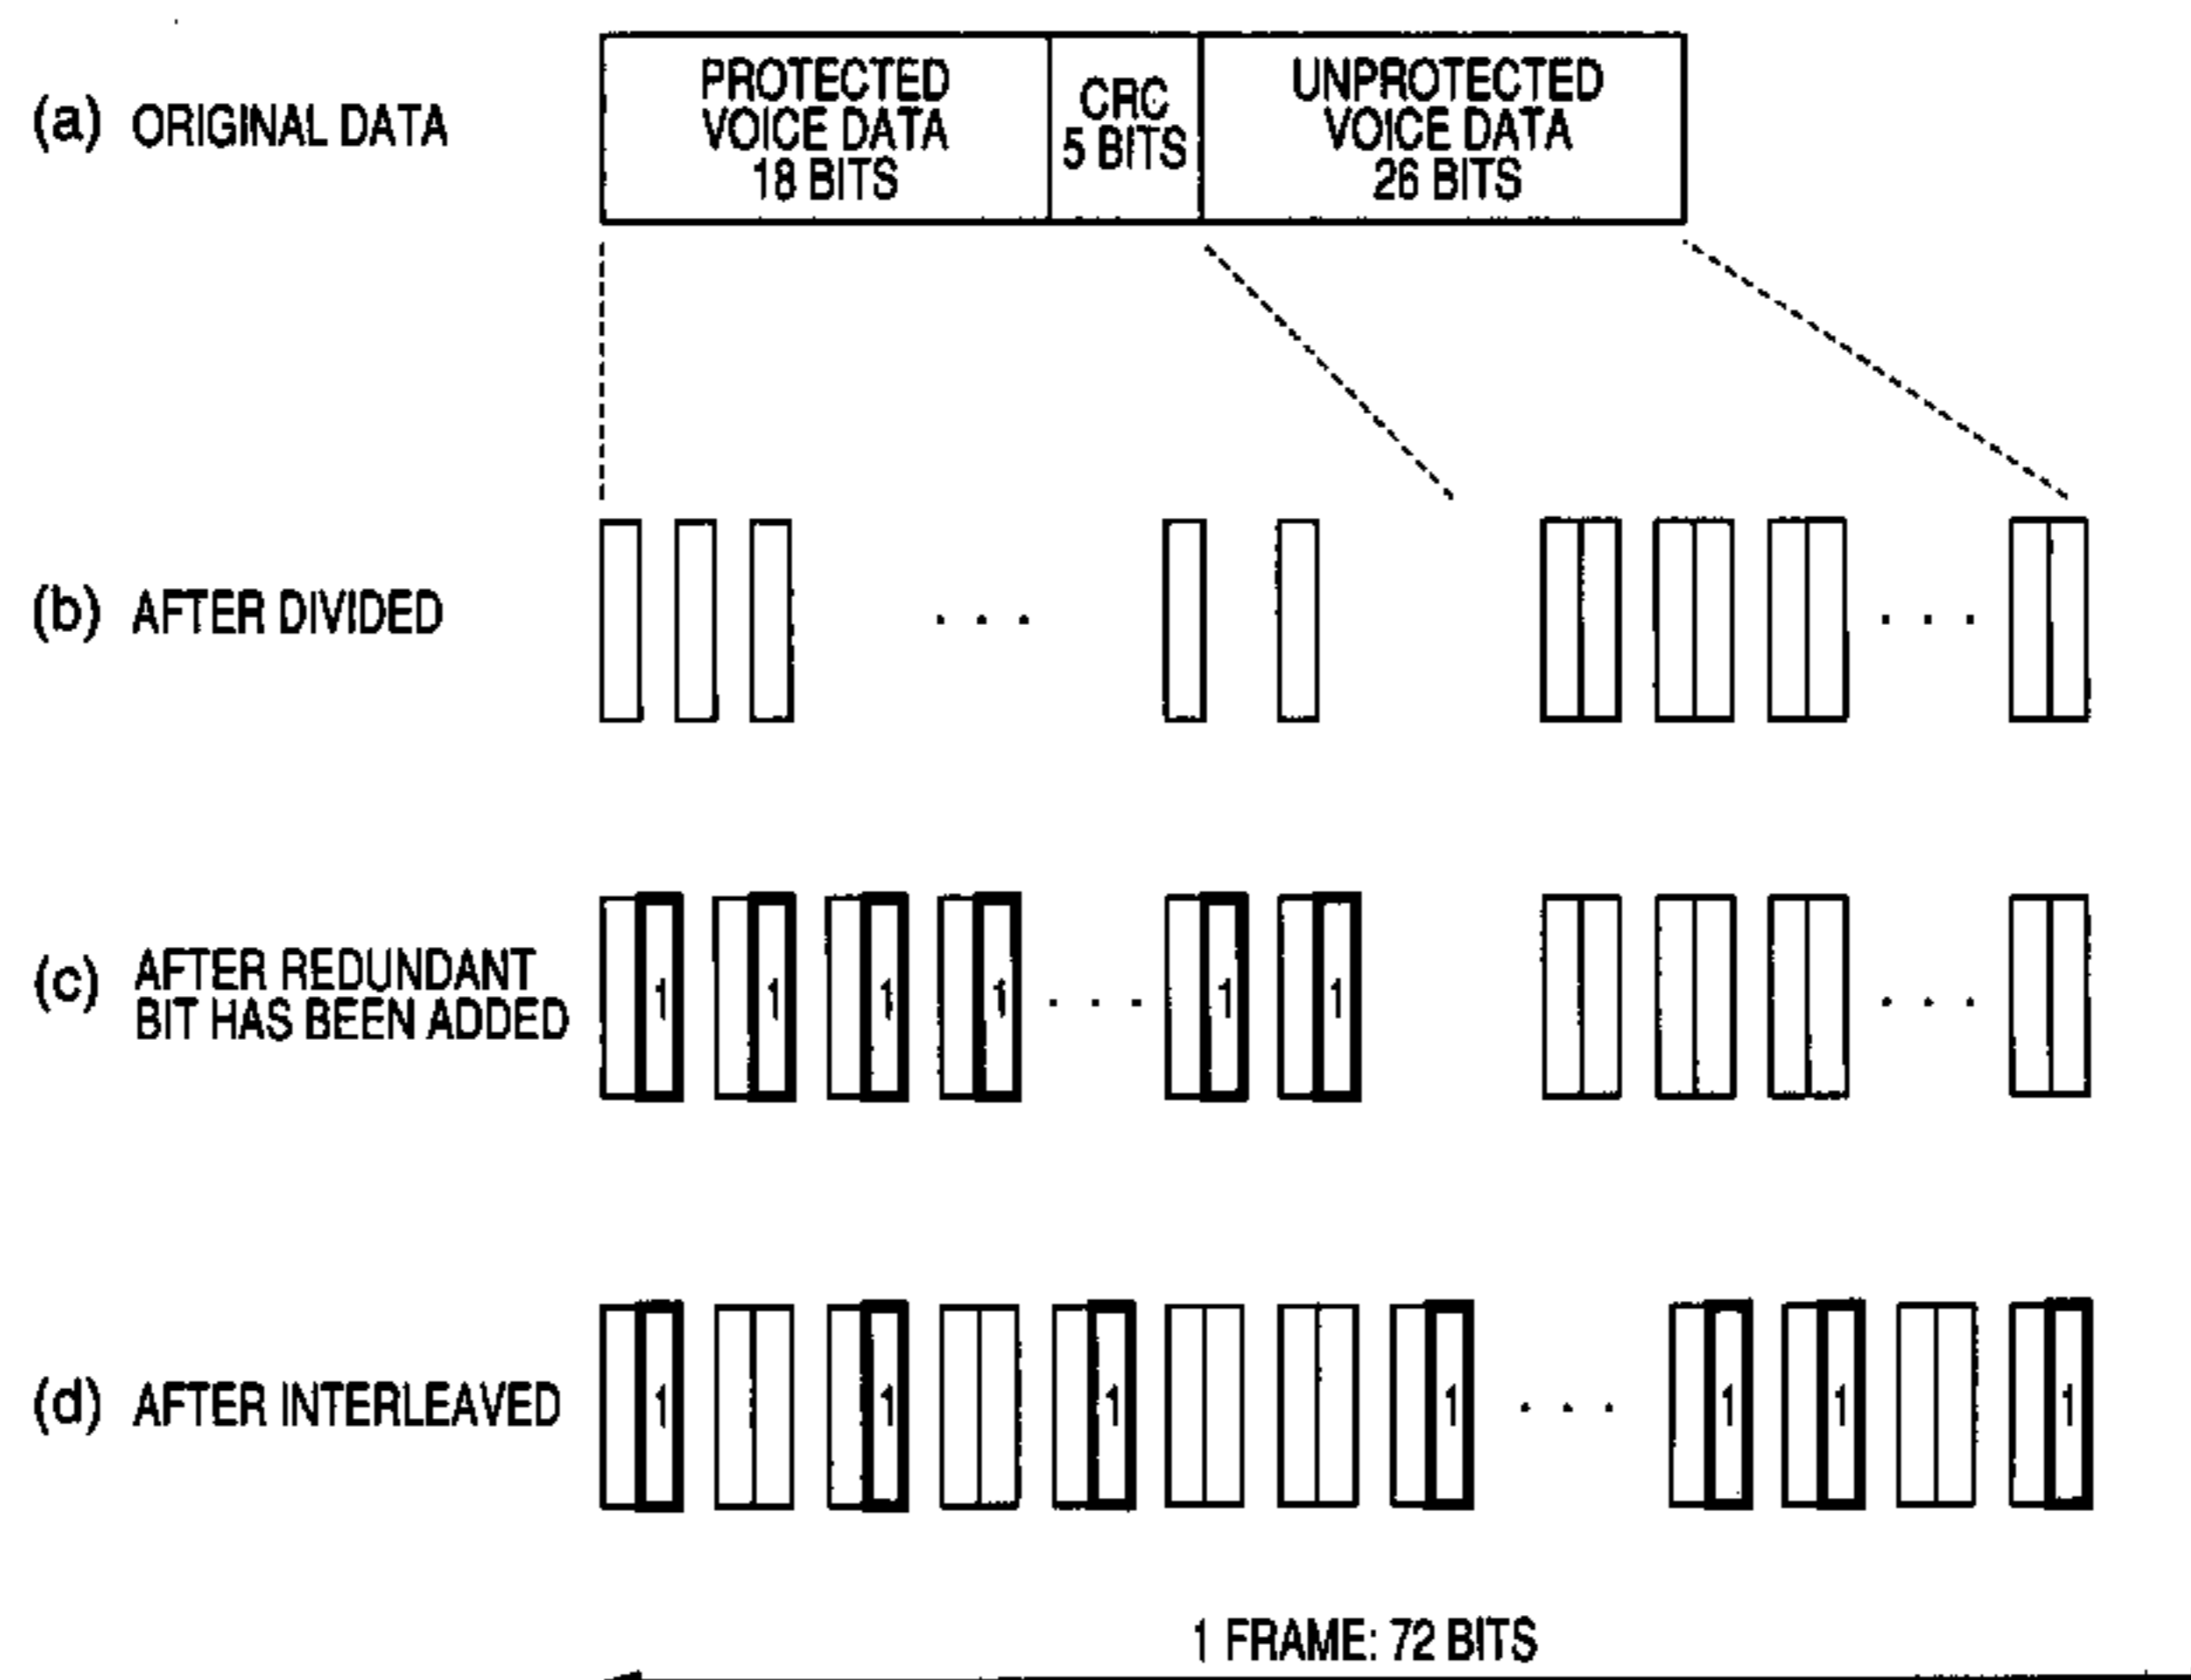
(a) ORIGINAL DATA

PROTECTED VOICE DATA 18 BITS

CRC 5 BITS

UNPROTECTED VOICE DATA 26 BITS

(b) AFTER DIVIDED

. . .

. . .

(c) AFTER REDUNDANT BIT HAS BEEN ADDED

1 1 1 1 . . . 1 1

. . .

(d) AFTER INTERLEAVED

1 1 1 1 . . . 1 1 1

1 FRAME: 72 BITS